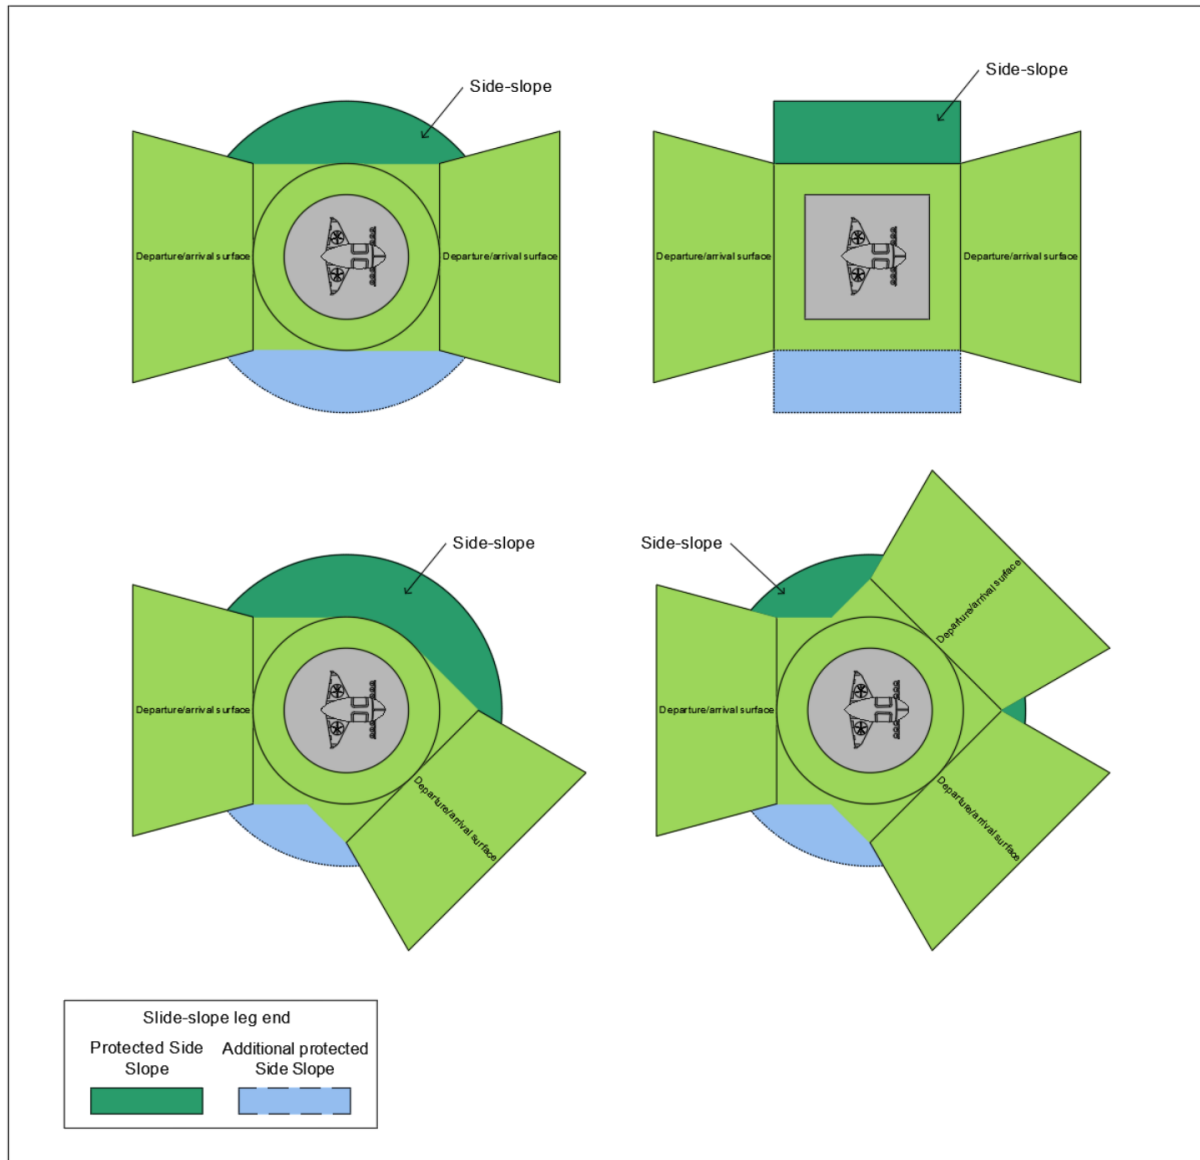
Side-slope

Departure/arrival surface

Departure/arrival surface

Side-slope

Departure/arrival surface

Departure/arrival surface

Side-slope

Departure/arrival surface

Departure/arrival surface

Side-slope

Departure/arrival surface

Departure/arrival surface

Departure/arrival surface

Slide-slope leg end

Protected Side Slope

Additional protected Side Slope